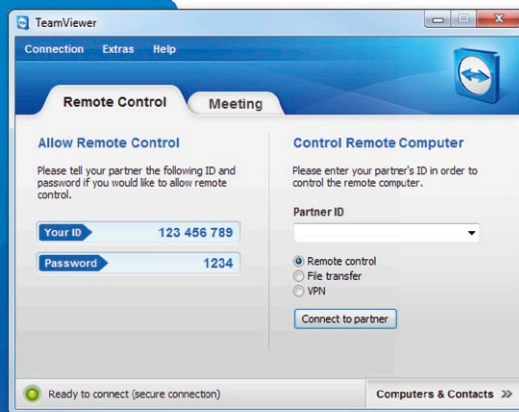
TeamViewer

Connection Extras Help

Remote Control Meeting

Allow Remote Control

Please tell your partner the following ID and password if you would like to allow remote control.

Your ID 123 456 789

Password 1234

Control Remote Computer

Please enter your partner's ID in order to control the remote computer.

Partner ID

Remote control
File transfer
VPN

Connect to partner

Ready to connect (secure connection)

Computers & Contacts »